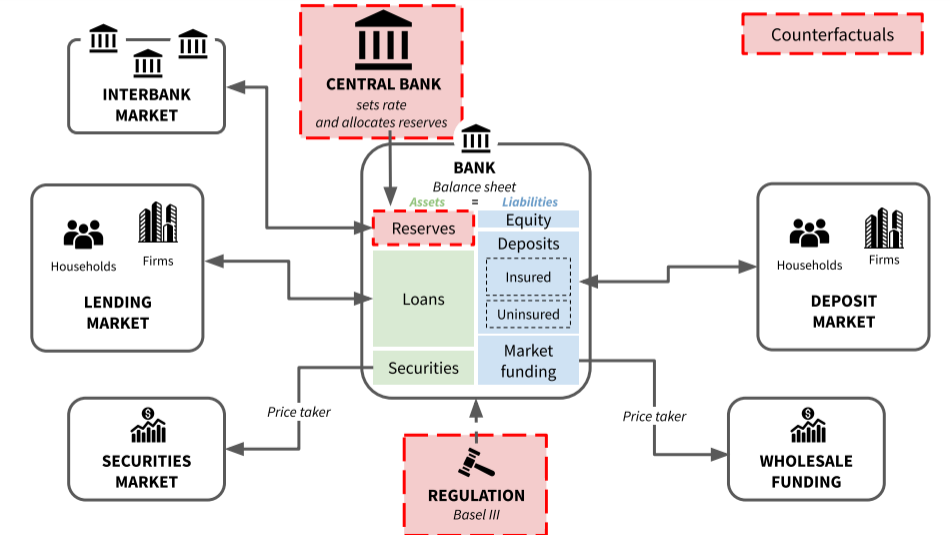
Counterfactuals

INTERBANK MARKET

CENTRAL BANK
sets rate and allocates reserves

BANK
Balance sheet
Assets = Liabilities

Reserves
Loans
Securities

Equity
Deposits
Insured
Uninsured
Market funding

Households
Firms
LENDING MARKET

Households
Firms
DEPOSIT MARKET

Price taker
SECURITIES MARKET

REGULATION
Basel III

Price taker
WHOLESALE FUNDING